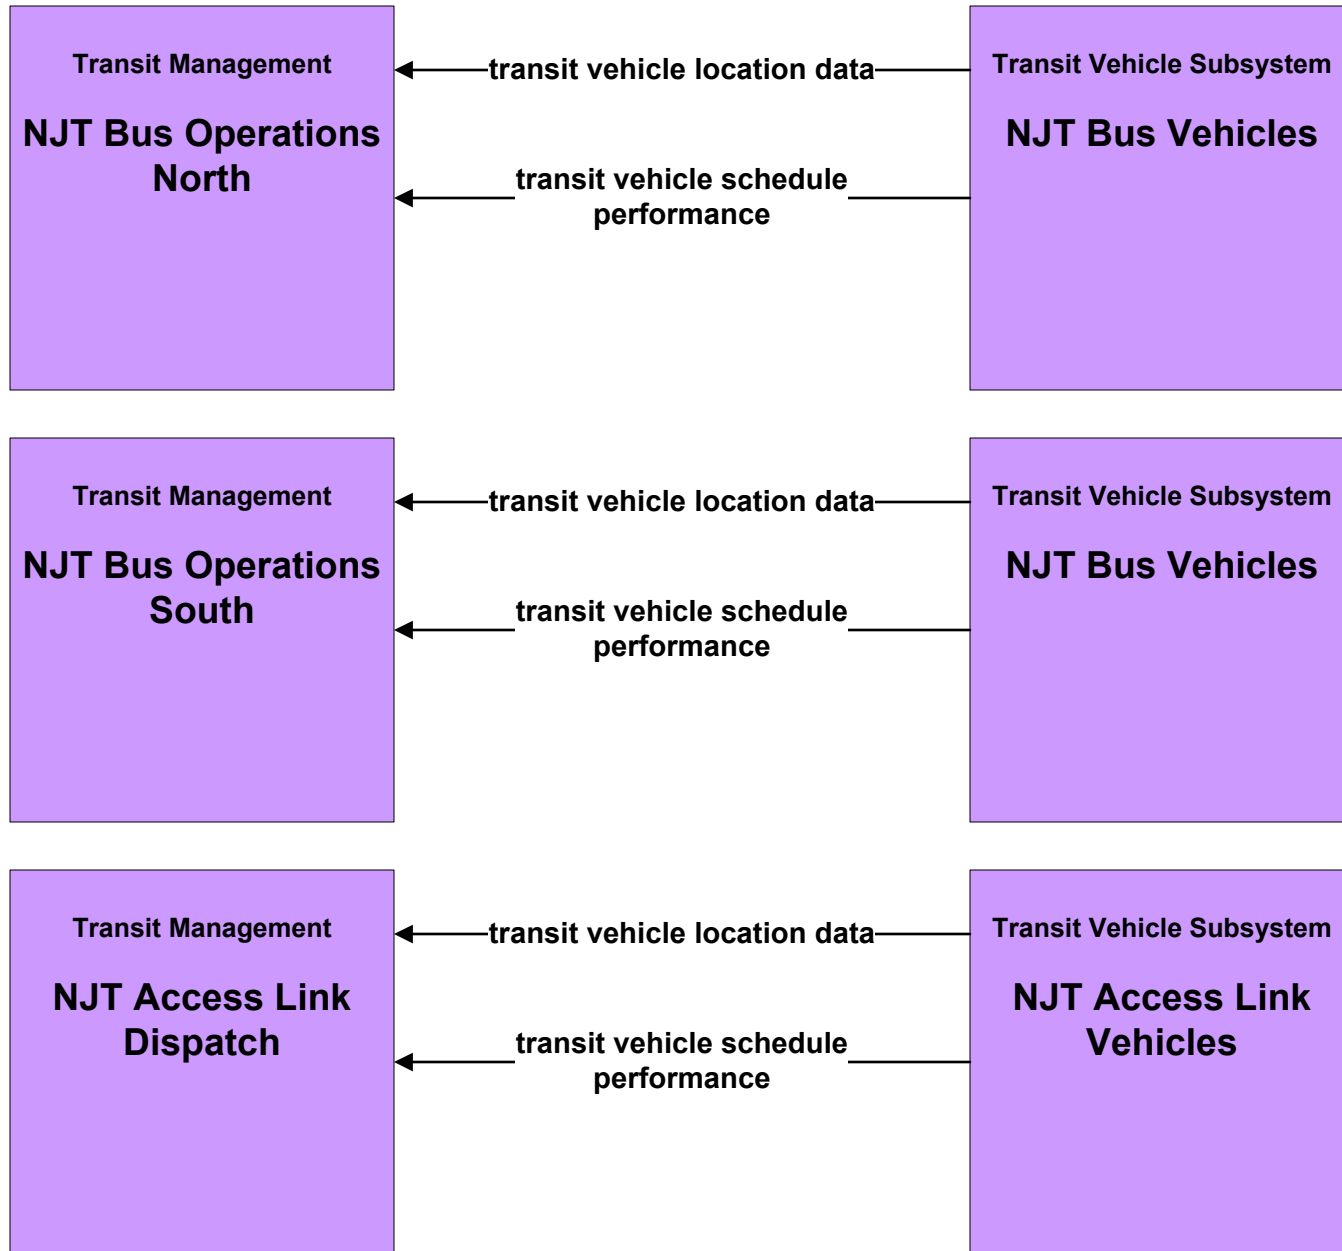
Transit Management

NJT Bus Operations North

transit vehicle location data

transit vehicle schedule performance

Transit Vehicle Subsystem

NJT Bus Vehicles

Transit Management

NJT Bus Operations South

transit vehicle location data

transit vehicle schedule performance

Transit Vehicle Subsystem

NJT Bus Vehicles

Transit Management

NJT Access Link Dispatch

transit vehicle location data

transit vehicle schedule performance

Transit Vehicle Subsystem

NJT Access Link Vehicles